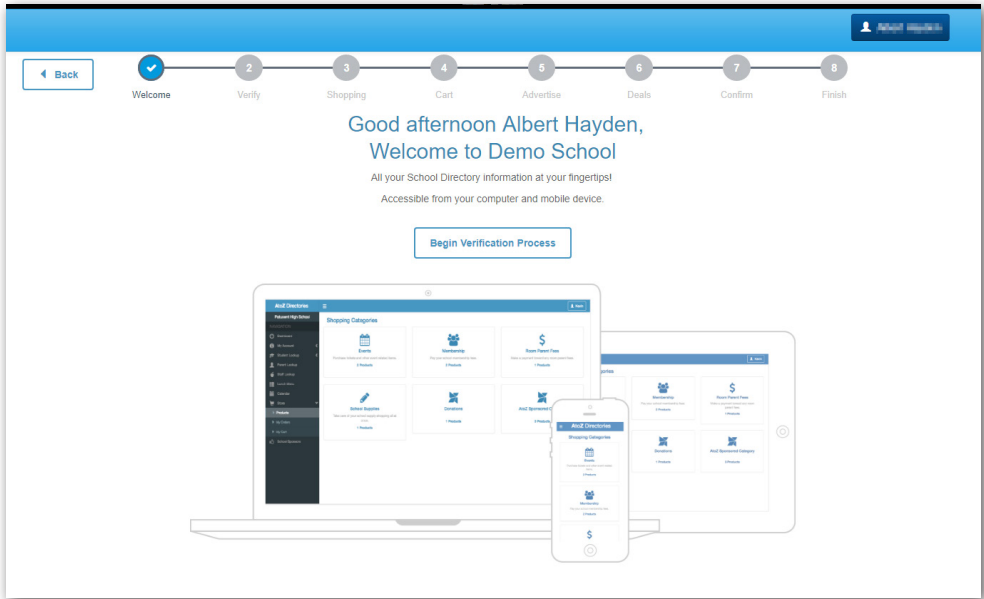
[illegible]

Back

Welcome
2
Verify
3
Shopping
4
Cart
5
Advertise
6
Deals
7
Confirm
8
Finish

Good afternoon Albert Hayden,
Welcome to Demo School

All your School Directory information at your fingertips!

Accessible from your computer and mobile device.

Begin Verification Process

AtoZ Directories
Patuxent High School
Shopping Categories
Events
Membership
Room Parent Fees
School Supplies
Donations
AtoZ Sponsored Category

AtoZ Directories
Shopping Categories
Events
Membership